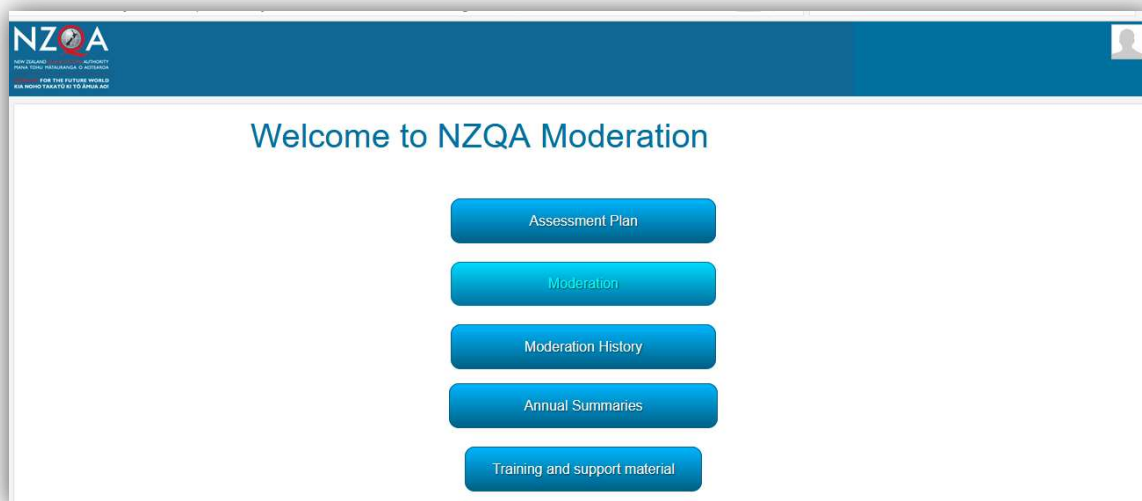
NZQA
NEW ZEALAND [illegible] AUTHORITY
MANA TOHU MĀTAURANGA O AOTEAROA
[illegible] FOR THE FUTURE WORLD
KIA NOHO TAKATŪ KI TŌ ĀMUA AO!

Welcome to NZQA Moderation

Assessment Plan

Moderation

Moderation History

Annual Summaries

Training and support material